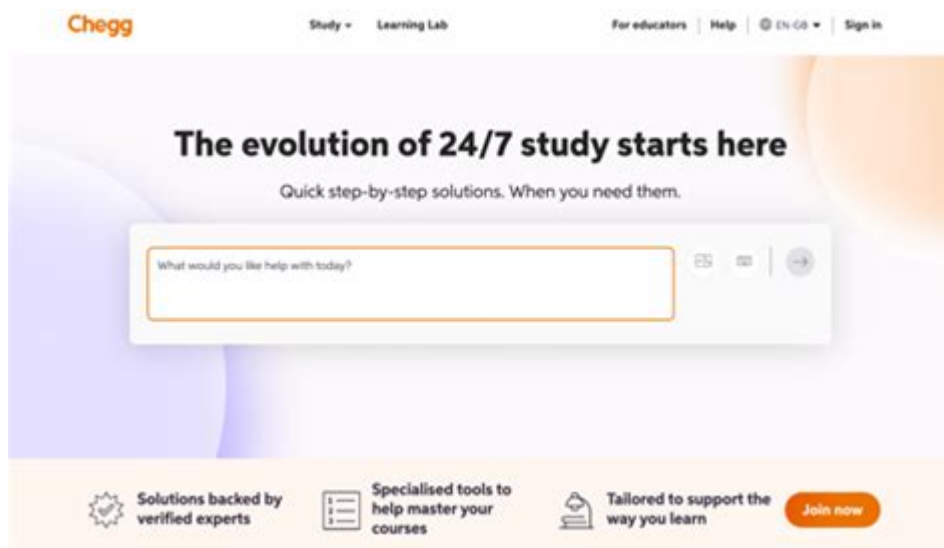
Chegg

Study ▾ Learning Lab

For educators | Help | EN-GB ▾ | Sign in

The evolution of 24/7 study starts here

Quick step-by-step solutions. When you need them.

What would you like help with today?

Solutions backed by verified experts

Specialised tools to help master your courses

Tailored to support the way you learn

Join now